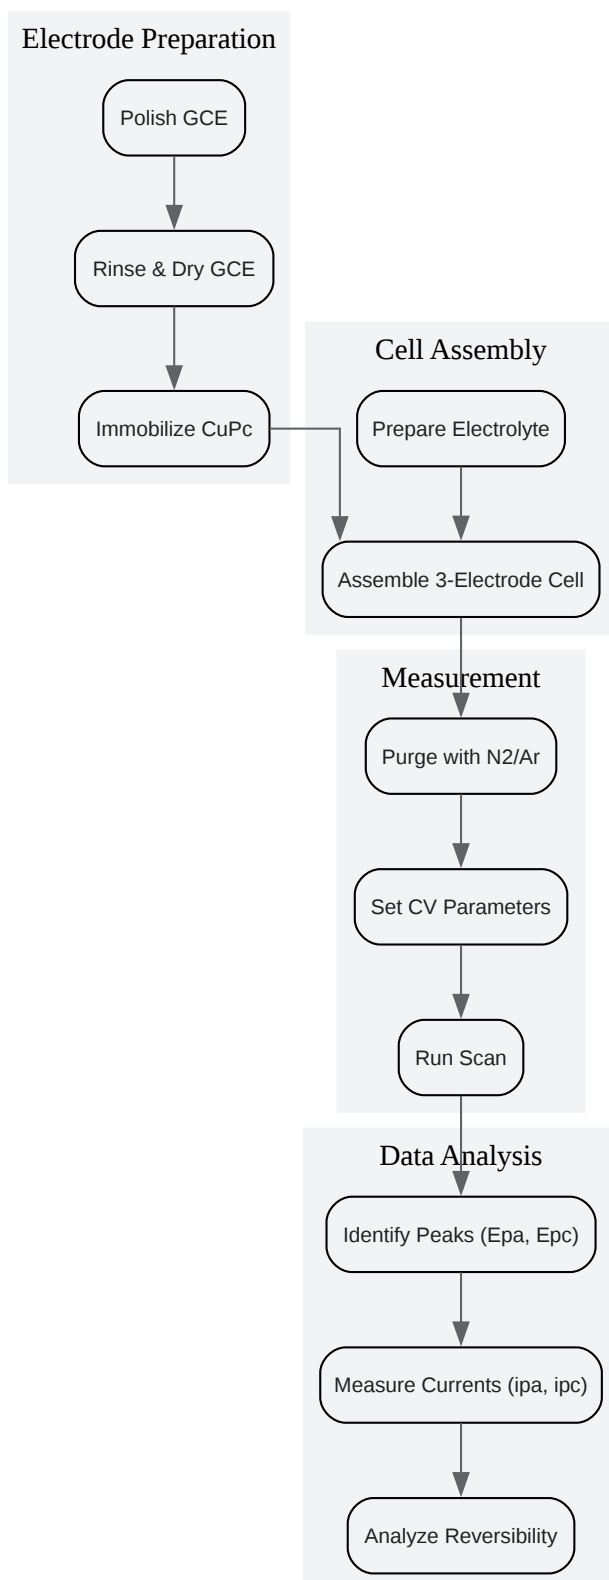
Electrode Preparation

Polish GCE

Rinse & Dry GCE

Immobilize CuPc

Cell Assembly

Prepare Electrolyte

Assemble 3-Electrode Cell

Measurement

Purge with N2/Ar

Set CV Parameters

Run Scan

Data Analysis

Identify Peaks (Epa, Epc)

Measure Currents (ipa, ipc)

Analyze Reversibility